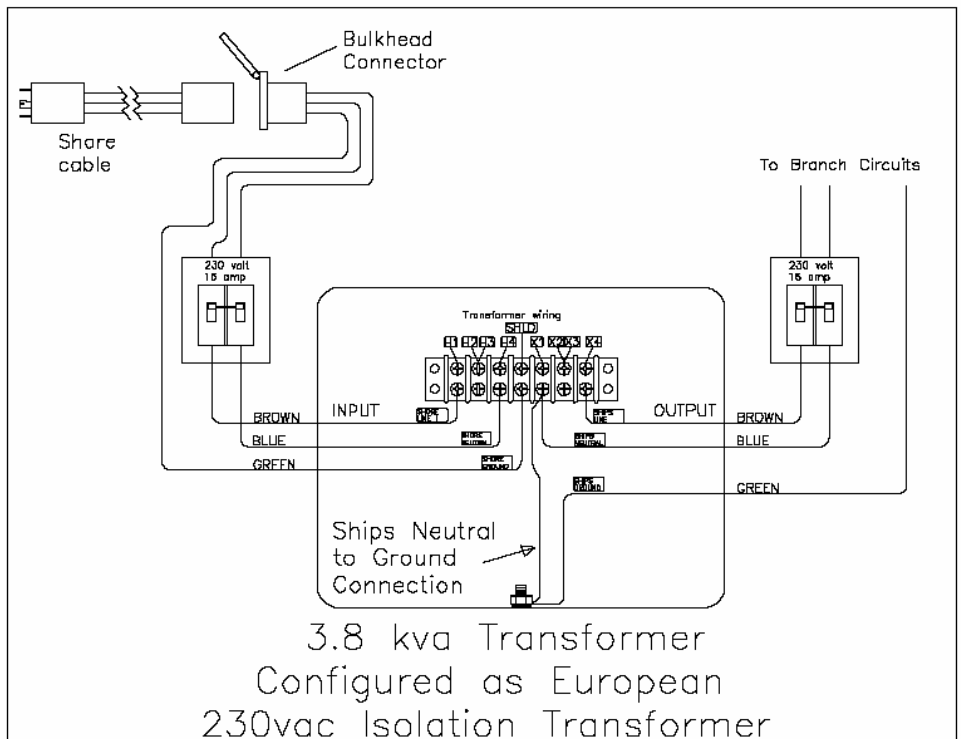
Bulkhead Connector

Share cable

To Branch Circuits

230 volt 15 amp

230 volt 15 amp

Transformer wiring

SHLD

H1 H2 H3 H4 X1 X2 X3 X4

INPUT

OUTPUT

BROWN

BLUE

GREEN

BROWN

BLUE

GREEN

SHORE LINE

SHORE NEUTRAL

SHORE GROUND

SHIPS LINE

SHIPS NEUTRAL

SHIPS GROUND

Ships Neutral to Ground Connection

3.8 kva Transformer
Configured as European
230vac Isolation Transformer